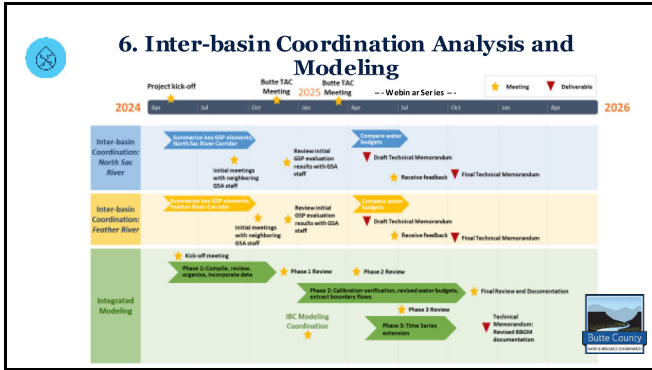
6. Inter-basin Coordination Analysis and Modeling

Project kick-off

Butte TAC Meeting

2025

Butte TAC Meeting

- - Webinar Series - -

Meeting

Deliverable

2024

Apr Jul Oct Jan Apr Jul Oct Jan Apr

2026

Inter-basin Coordination: North Sac River

Summarize key GSP elements, North Sac River Corridor

Initial meetings with neighboring GSA staff

Review initial GSP evaluation results with GSA staff

Compare water budgets

Draft Technical Memorandum

Receive feedback

Final Technical Memorandum

Inter-basin Coordination: Feather River

Summarize key GSP elements, Feather River Corridor

Initial meetings with neighboring GSA staff

Review initial GSP evaluation results with GSA staff

Compare water budgets

Draft Technical Memorandum

Receive feedback

Final Technical Memorandum

Integrated Modeling

Kick-off meeting

Phase 1: Compile, review, organize, incorporate data

Phase 1 Review

Phase 2 Review

Phase 2: Calibration verification, revised water budgets, extract boundary flows

Final Review and Documentation

Phase 3 Review

IBC Modeling Coordination

Phase 3: Time Series extension

Technical Memorandum: Revised BBGM documentation

Butte County
WATER & RESOURCE CONSERVATION